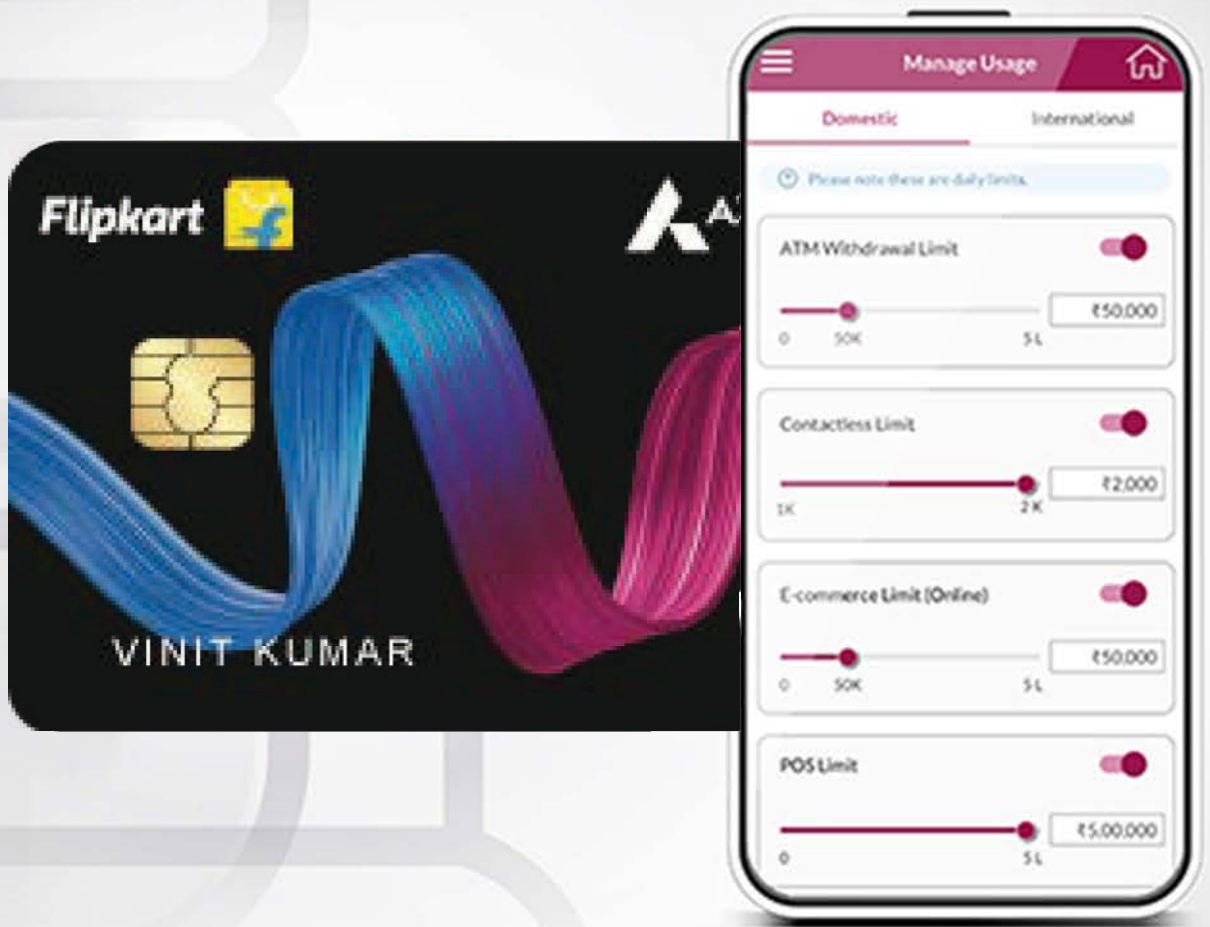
Flipkart

VINIT KUMAR

Manage Usage

Domestic

International

Please note these are daily limits.

ATM Withdrawal Limit

0 50K 5 L

₹50,000

Contactless Limit

1K 2 K

₹2,000

E-commerce Limit (Online)

0 50K 5 L

₹50,000

POS Limit

0 5 L

₹5,00,000